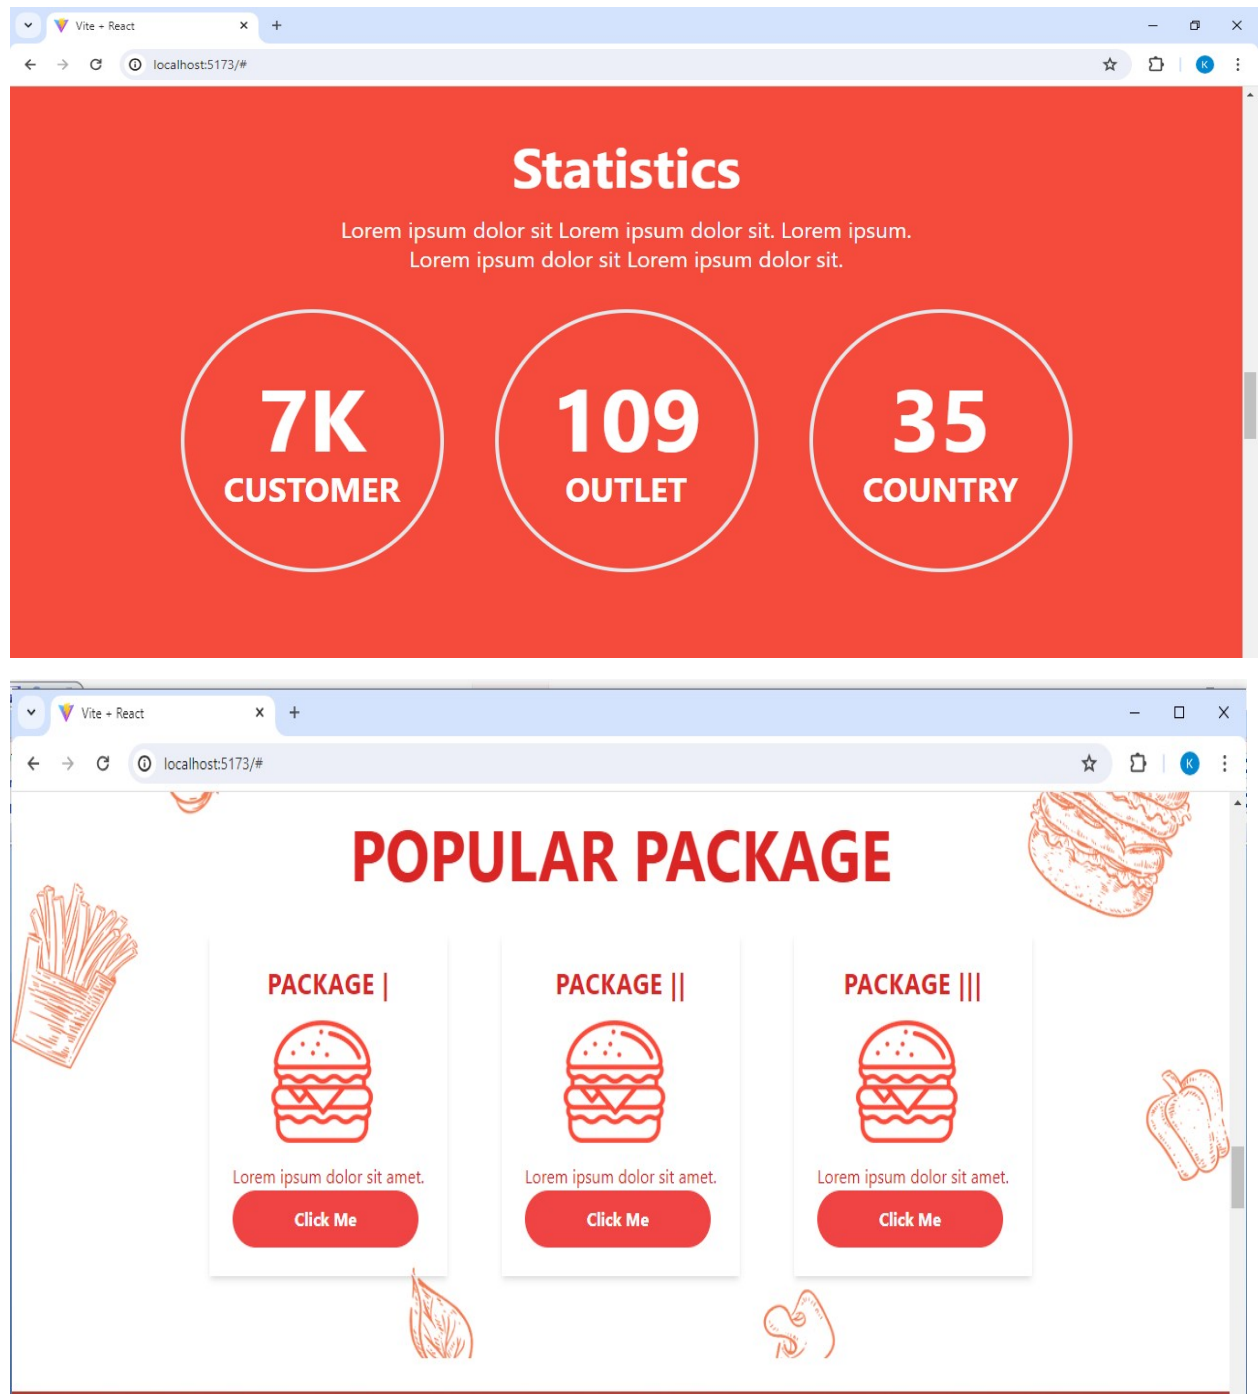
Vite + React
localhost:5173/#

Statistics

Lorem ipsum dolor sit Lorem ipsum dolor sit. Lorem ipsum. Lorem ipsum dolor sit Lorem ipsum dolor sit.

7K
CUSTOMER

109
OUTLET

35
COUNTRY

Vite + React
localhost:5173/#

POPULAR PACKAGE

PACKAGE |
Lorem ipsum dolor sit amet.
Click Me

PACKAGE ||
Lorem ipsum dolor sit amet.
Click Me

PACKAGE |||
Lorem ipsum dolor sit amet.
Click Me